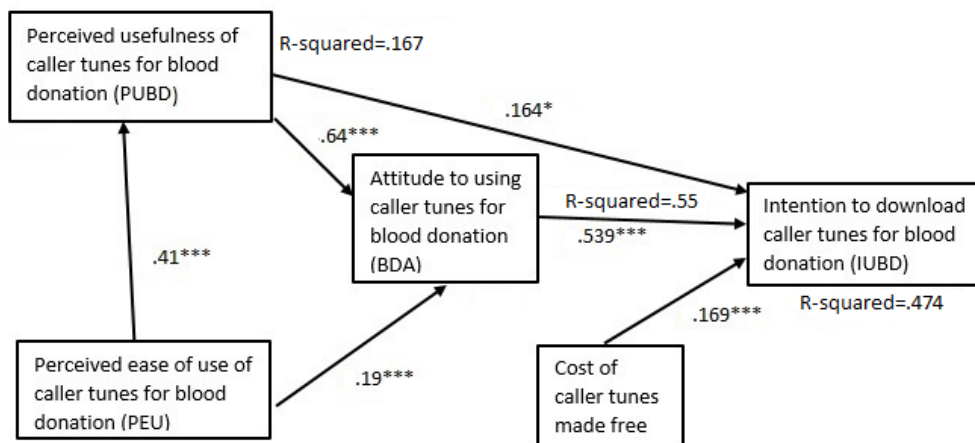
Perceived usefulness of caller tunes for blood donation (PUBD)

R-squared=.167

.164*

.64***

Attitude to using caller tunes for blood donation (BDA)

R-squared=.55

.539***

Intention to download caller tunes for blood donation (IUBD)

.41***

R-squared=.474

.169***

Perceived ease of use of caller tunes for blood donation (PEU)

.19***

Cost of caller tunes made free